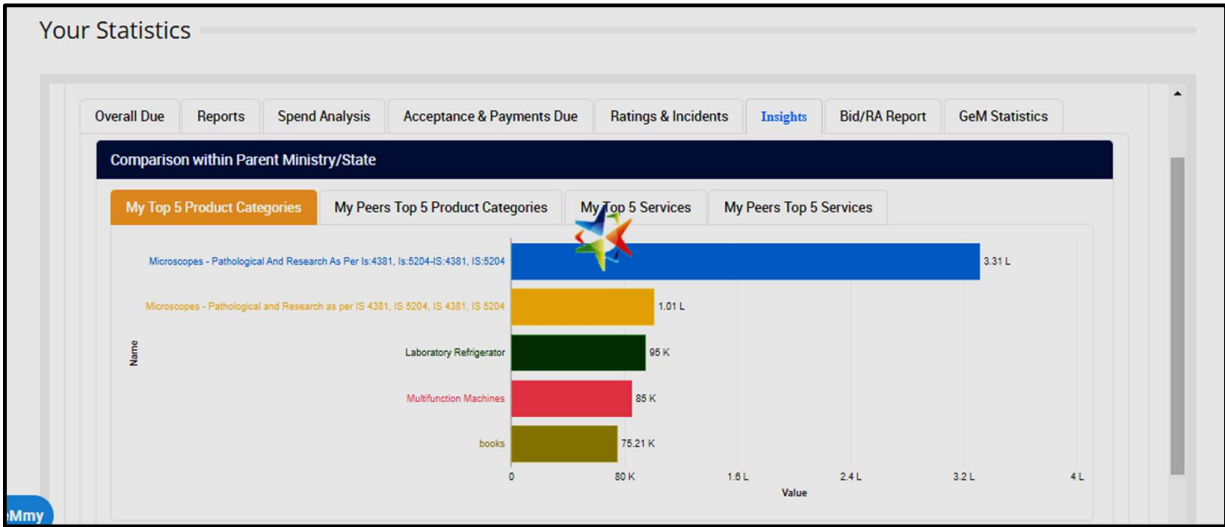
Your Statistics

Overall Due | Reports | Spend Analysis | Acceptance & Payments Due | Ratings & Incidents | Insights | Bid/RA Report | GeM Statistics

Comparison within Parent Ministry/State

My Top 5 Product Categories | My Peers Top 5 Product Categories | My Top 5 Services | My Peers Top 5 Services

Name

Microscopes - Pathological And Research As Per Is:4381, Is:5204-IS:4381, IS:5204 3.31 L

Microscopes - Pathological and Research as per IS 4381, IS 5204, IS 4381, IS 5204 1.01 L

Laboratory Refrigerator 95 K

Multifunction Machines 85 K

books 75.21 K

0 80 K 1.6 L 2.4 L 3.2 L 4 L

Value

Mmy